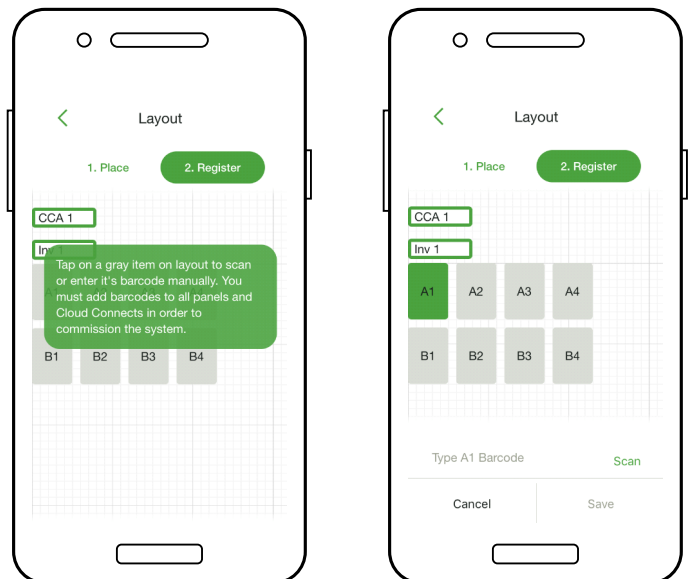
Layout

1. Place

2. Register

CCA 1

Inv 1

A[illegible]

Tap on a gray item on layout to scan or enter it's barcode manually. You must add barcodes to all panels and Cloud Connects in order to commission the system.

B1 B2 B3 B4

Layout

1. Place

2. Register

CCA 1

Inv 1

| A1 | A2 | A3 | A4 |
|---|---|---|---|
| B1 | B2 | B3 | B4 |

Type A1 Barcode

Scan

Cancel

Save